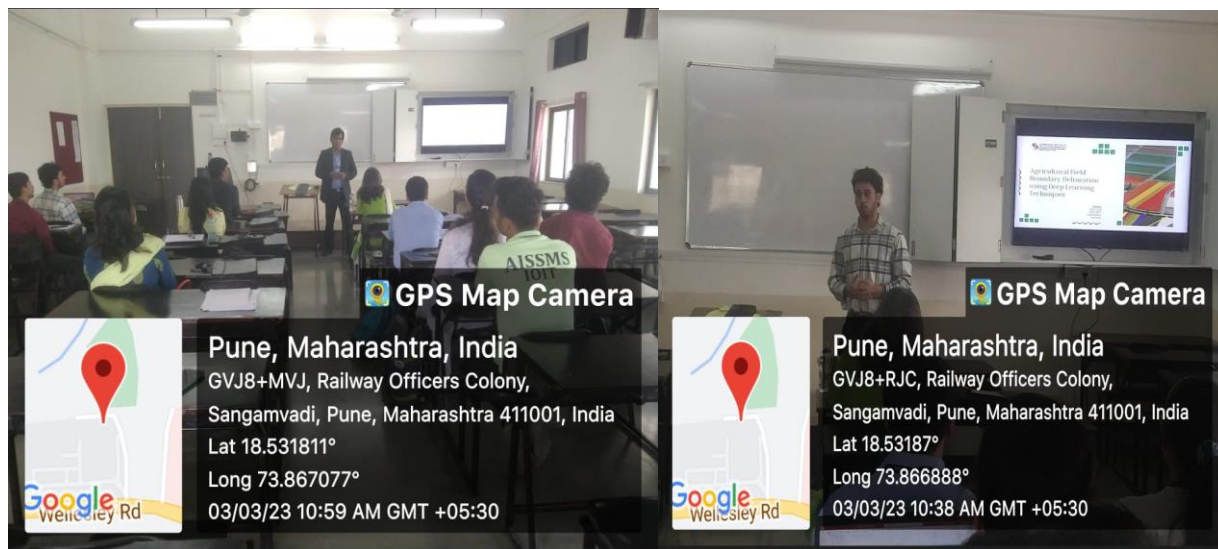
AISSMS IOIT

GPS Map Camera

Pune, Maharashtra, India
GVJ8+MVJ, Railway Officers Colony, Sangamvadi, Pune, Maharashtra 411001, India
Lat 18.531811°
Long 73.867077°
03/03/23 10:59 AM GMT +05:30

Google
Wellesley Rd

Agricultural Field Boundary Delineation using Deep Learning Techniques

GPS Map Camera

Pune, Maharashtra, India
GVJ8+RJC, Railway Officers Colony, Sangamvadi, Pune, Maharashtra 411001, India
Lat 18.53187°
Long 73.866888°
03/03/23 10:38 AM GMT +05:30

Google
Wellesley Rd